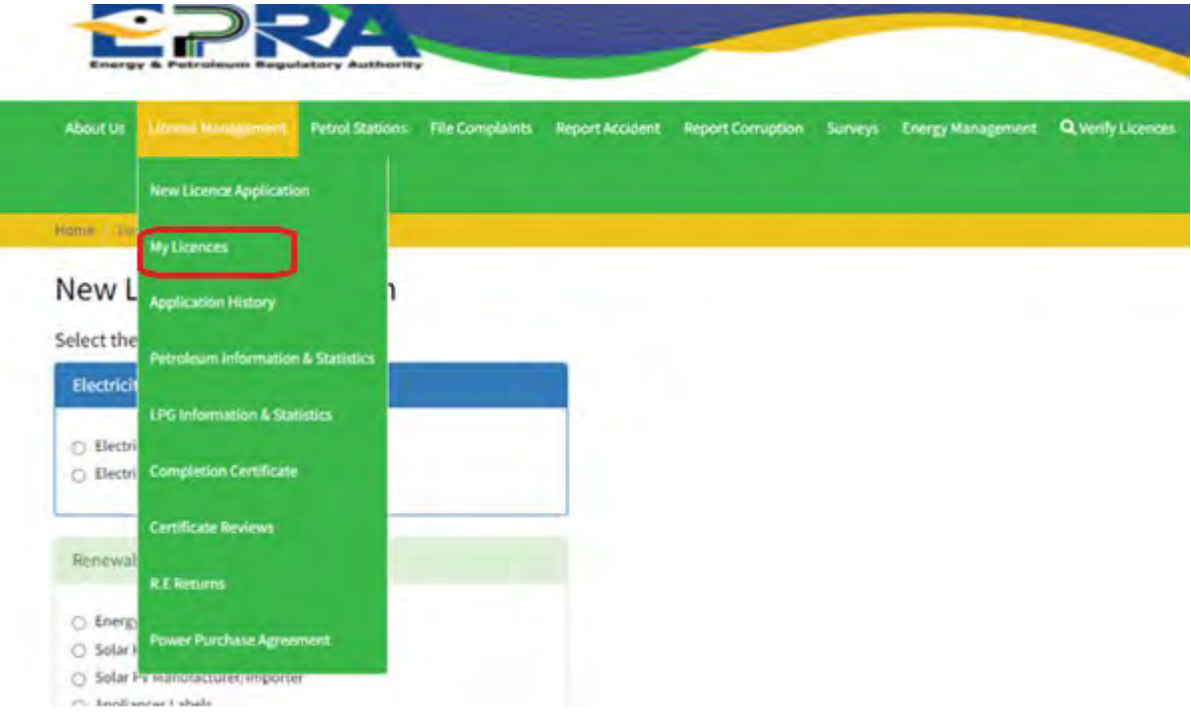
EPRA
Energy & Petroleum Regulatory Authority

About Us License Management Petrol Stations File Complaints Report Accident Report Corruption Surveys Energy Management Verify Licences

New Licence Application
My Licences
Application History
Petroleum Information & Statistics
LPG Information & Statistics
Completion Certificate
Certificate Reviews
R.E Returns
Power Purchase Agreement

Home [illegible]

New L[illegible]n

Select the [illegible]

Electricit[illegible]

Electri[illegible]
Electri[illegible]

Renewal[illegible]

Energy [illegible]
Solar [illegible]
Solar PV Manufacturer/Importer
Appliances Labels